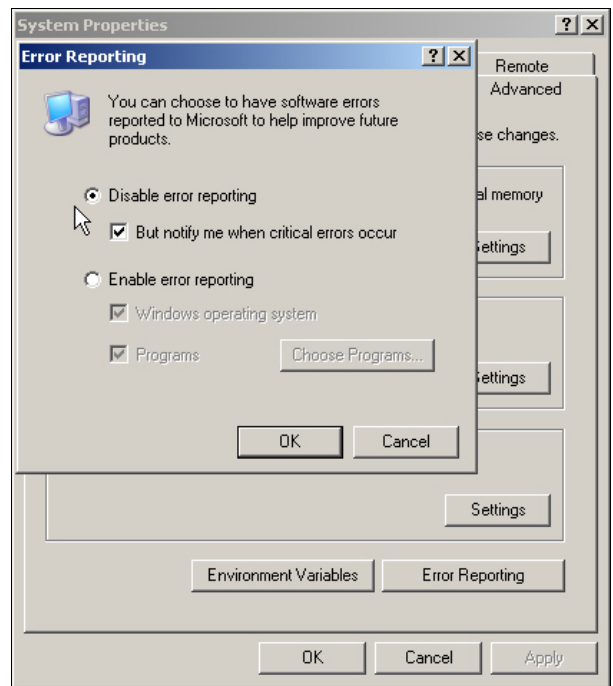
System Properties

?

X

Error Reporting

?

X

Remote

Advanced

You can choose to have software errors reported to Microsoft to help improve future products.

se changes.

Disable error reporting

al memory

But notify me when critical errors occur

Settings

Enable error reporting

Windows operating system

Programs

Choose Programs...

Settings

OK

Cancel

Settings

Environment Variables

Error Reporting

OK

Cancel

Apply